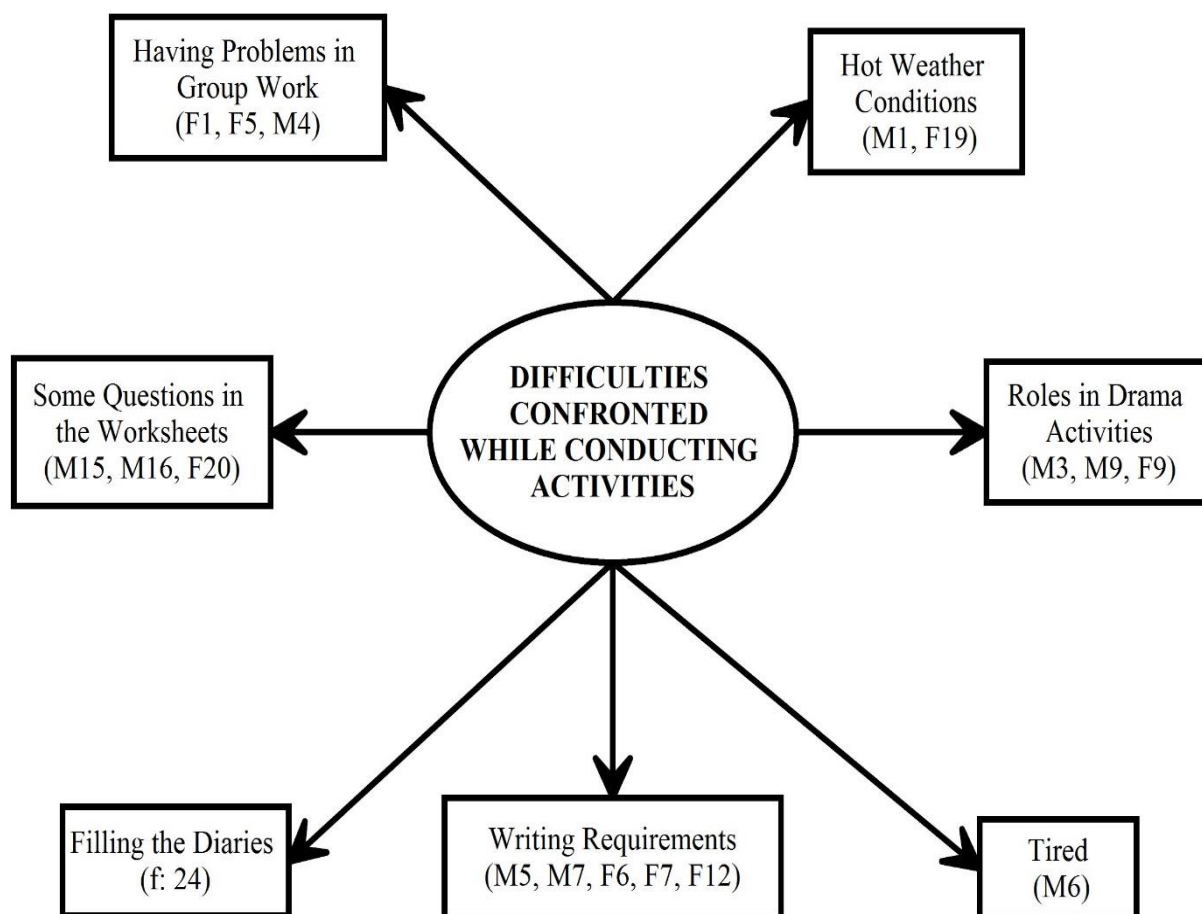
Having Problems in Group Work (F1, F5, M4)

Hot Weather Conditions (M1, F19)

Some Questions in the Worksheets (M15, M16, F20)

DIFFICULTIES CONFRONTED WHILE CONDUCTING ACTIVITIES

Roles in Drama Activities (M3, M9, F9)

Filling the Diaries (f: 24)

Writing Requirements (M5, M7, F6, F7, F12)

Tired (M6)